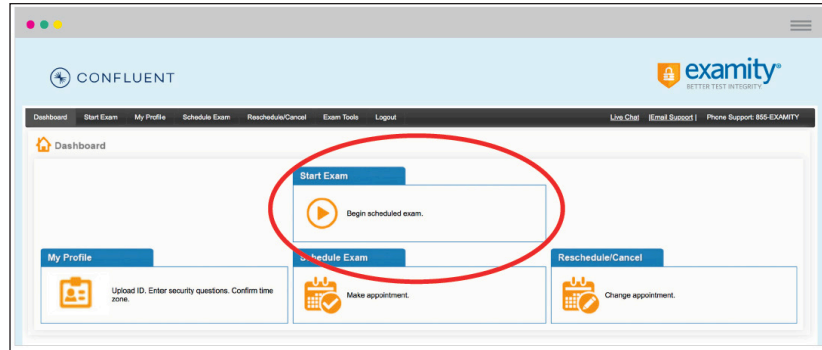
CONFLUENT

examity®
BETTER TEST INTEGRITY

Dashboard | Start Exam | My Profile | Schedule Exam | Reschedule/Cancel | Exam Tools | Logout | Live Chat | |Email Support | | Phone Support: 855-EXAMITY

Dashboard

Start Exam
Begin scheduled exam.

My Profile
Upload ID. Enter security questions. Confirm time zone.

Schedule Exam
Make appointment.

Reschedule/Cancel
Change appointment.